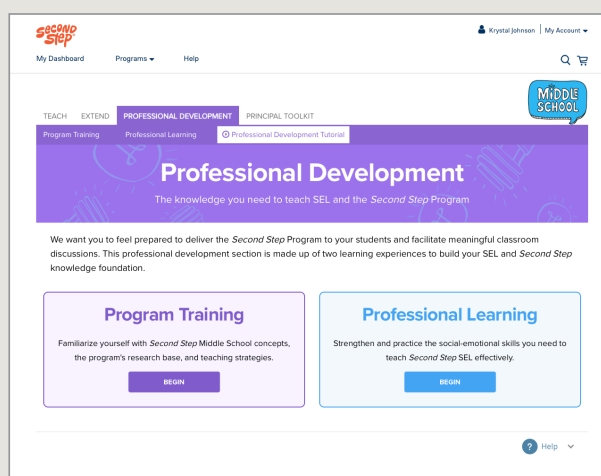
second step

Krystal Johnson | My Account

My Dashboard Programs Help

MIDDLE SCHOOL

TEACH EXTEND PROFESSIONAL DEVELOPMENT PRINCIPAL TOOLKIT

Program Training Professional Learning Professional Development Tutorial

Professional Development

The knowledge you need to teach SEL and the *Second Step* Program

We want you to feel prepared to deliver the *Second Step* Program to your students and facilitate meaningful classroom discussions. This professional development section is made up of two learning experiences to build your SEL and *Second Step* knowledge foundation.

Program Training

Familiarize yourself with *Second Step* Middle School concepts, the program's research base, and teaching strategies.

BEGIN

Professional Learning

Strengthen and practice the social-emotional skills you need to teach *Second Step* SEL effectively.

BEGIN

? Help